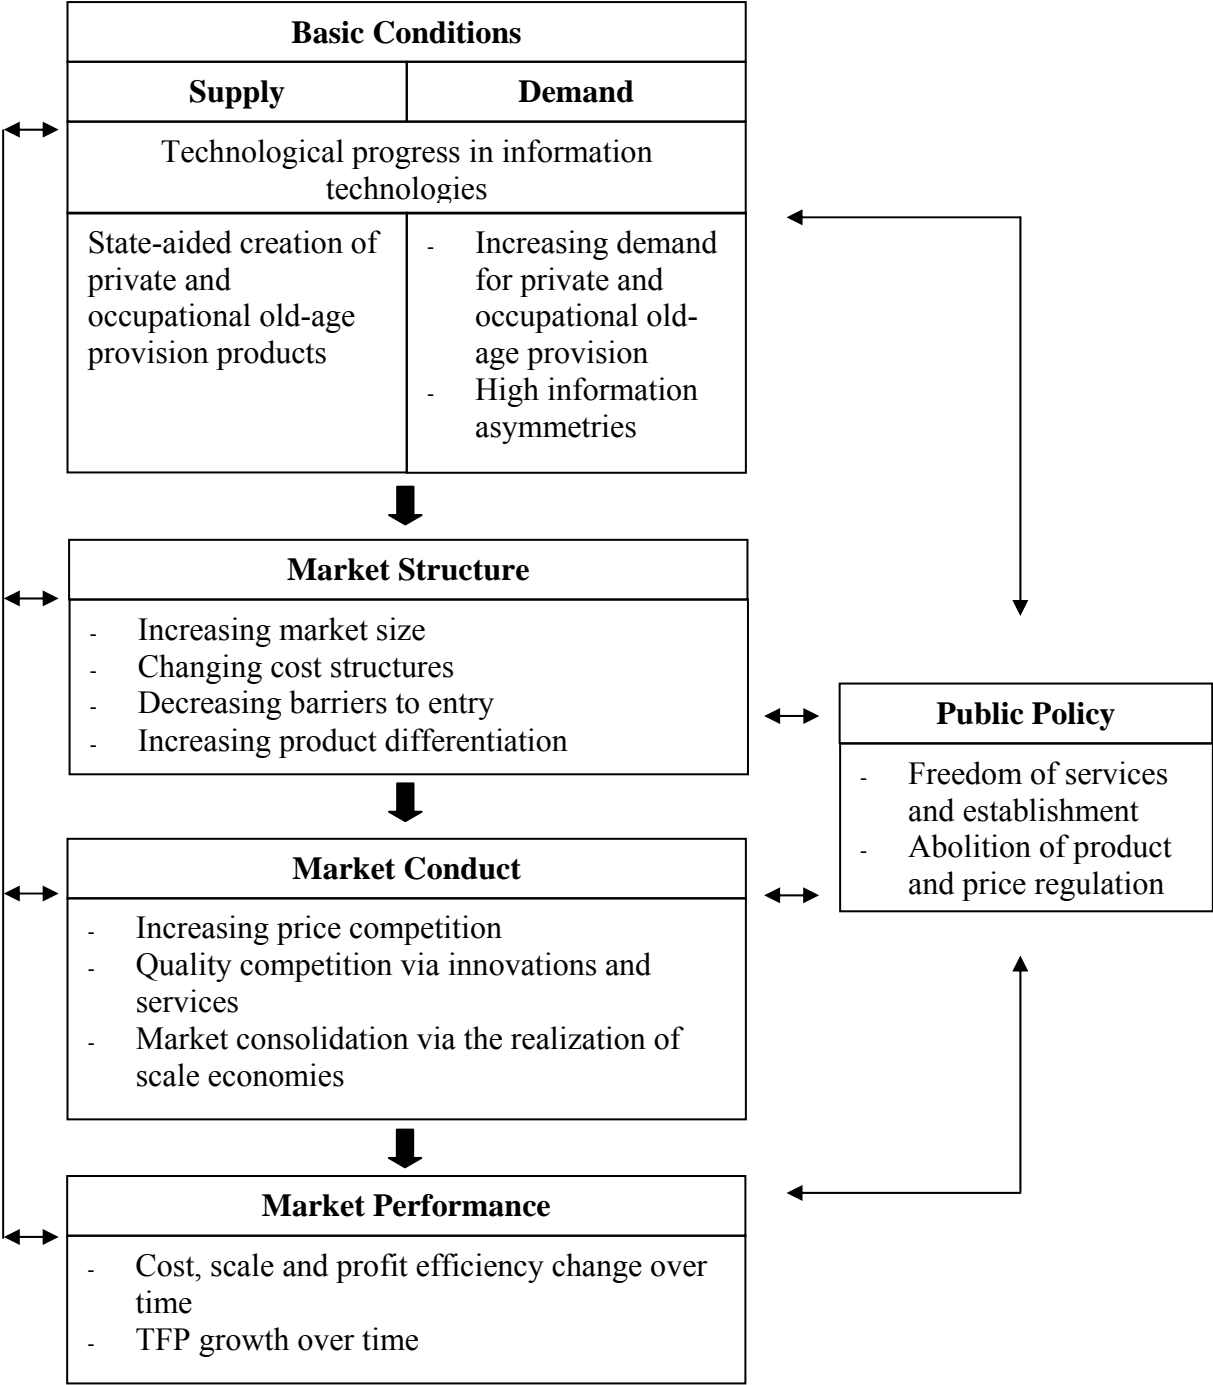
**Basic Conditions**

| Supply | Demand |
|---|---|
| Technological progress in information technologies | |
| State-aided creation of private and occupational old-age provision products | - Increasing demand for private and occupational old-age provision<br>- High information asymmetries |

**Market Structure**

- Increasing market size
- Changing cost structures
- Decreasing barriers to entry
- Increasing product differentiation

**Market Conduct**

- Increasing price competition
- Quality competition via innovations and services
- Market consolidation via the realization of scale economies

**Market Performance**

- Cost, scale and profit efficiency change over time
- TFP growth over time

**Public Policy**

- Freedom of services and establishment
- Abolition of product and price regulation